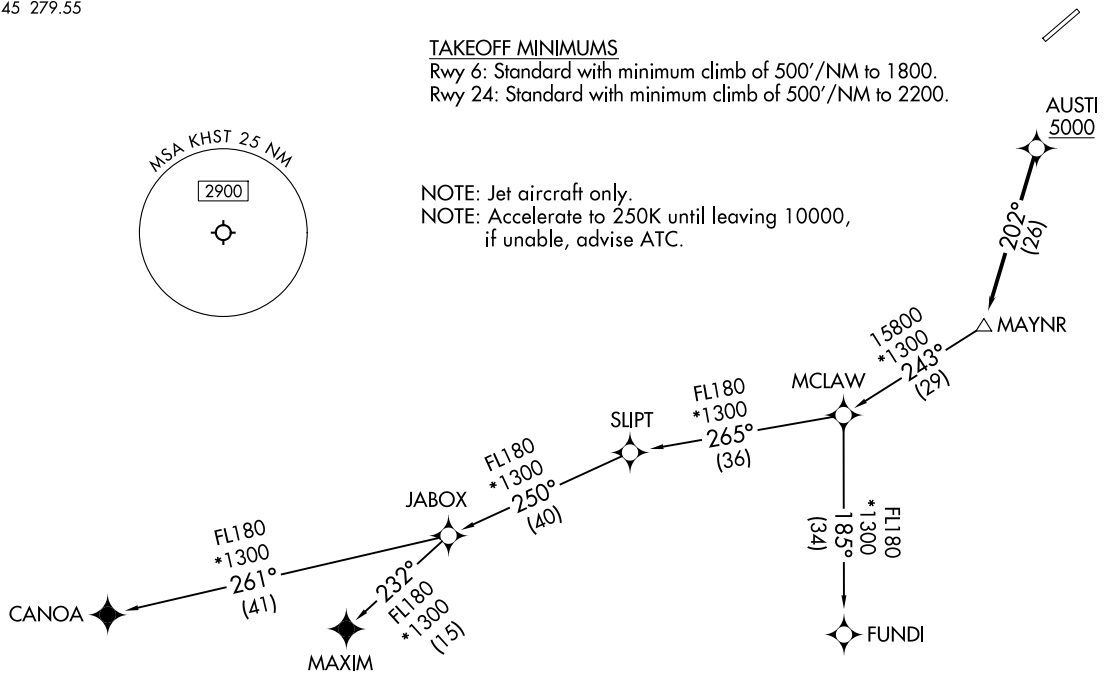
45 279.55

TAKEOFF MINIMUMS
Rwy 6: Standard with minimum climb of 500'/NM to 1800.
Rwy 24: Standard with minimum climb of 500'/NM to 2200.

MSA KHST 25 NM
2900

NOTE: Jet aircraft only.
NOTE: Accelerate to 250K until leaving 10000, if unable, advise ATC.

AUSTI
5000

202°
(26)

MAYNR

15800
*1300
243°
(29)

MCLAW

FL180
*1300
265°
(36)

SLIPT

FL180
*1300
250°
(40)

JABOX

FL180
*1300
261°
(41)

CANOA

232°
FL180
*1300
(15)

MAXIM

FL180
*1300
185°
(34)

FUNDI